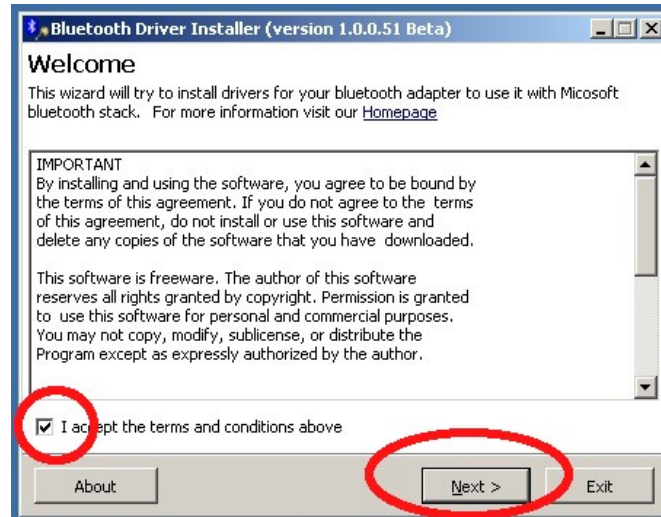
Bluetooth Driver Installer (version 1.0.0.51 Beta)

Welcome

This wizard will try to install drivers for your bluetooth adapter to use it with Micosoft bluetooth stack. For more information visit our Homepage

IMPORTANT
By installing and using the software, you agree to be bound by the terms of this agreement. If you do not agree to the terms of this agreement, do not install or use this software and delete any copies of the software that you have downloaded.

This software is freeware. The author of this software reserves all rights granted by copyright. Permission is granted to use this software for personal and commercial purposes. You may not copy, modify, sublicense, or distribute the Program except as expressly authorized by the author.

I accept the terms and conditions above

About

Next >

Exit